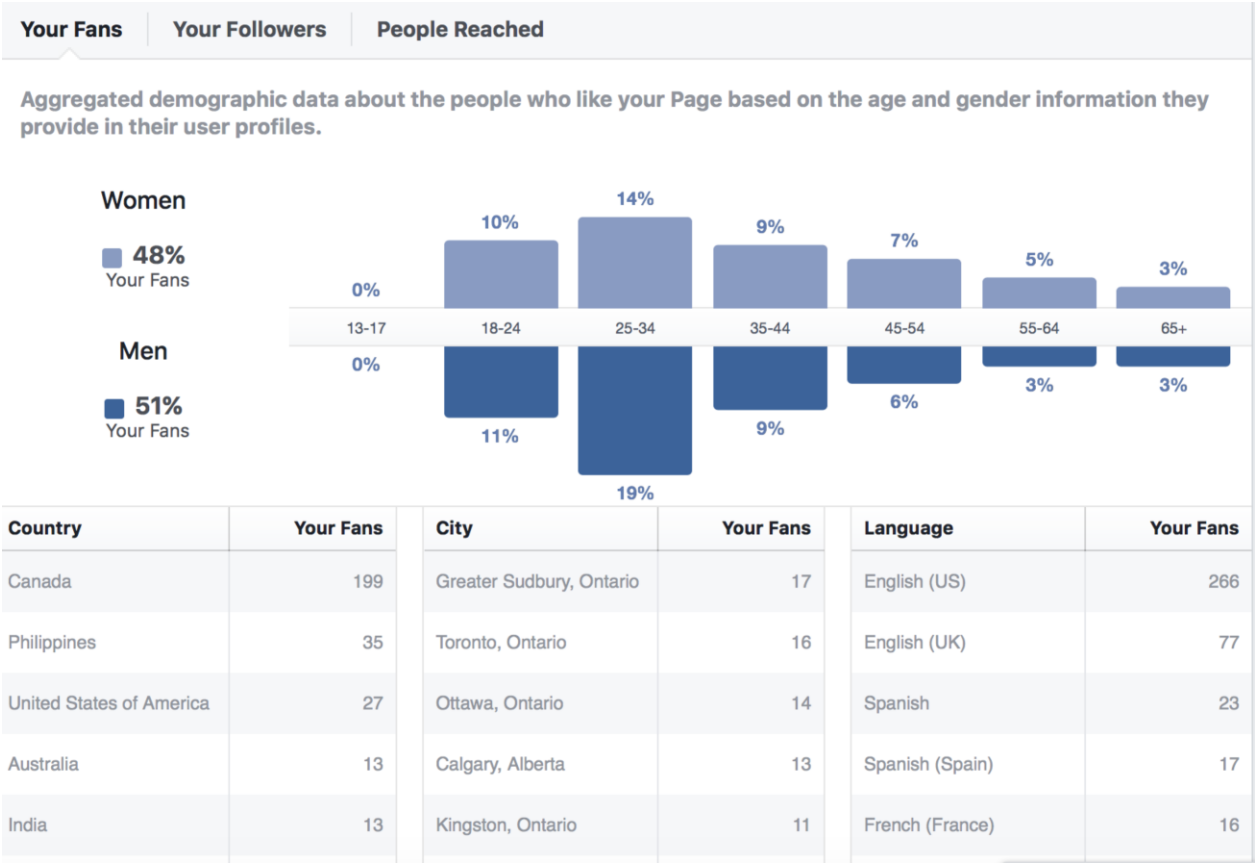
Your Fans | Your Followers | People Reached

Aggregated demographic data about the people who like your Page based on the age and gender information they provide in their user profiles.

Women
48%
Your Fans

Men
51%
Your Fans

0% 10% 14% 9% 7% 5% 3%
13-17 18-24 25-34 35-44 45-54 55-64 65+
0% 11% 19% 9% 6% 3% 3%

| Country | Your Fans |
|---|---|
| Canada | 199 |
| Philippines | 35 |
| United States of America | 27 |
| Australia | 13 |
| India | 13 |

| City | Your Fans |
|---|---|
| Greater Sudbury, Ontario | 17 |
| Toronto, Ontario | 16 |
| Ottawa, Ontario | 14 |
| Calgary, Alberta | 13 |
| Kingston, Ontario | 11 |

| Language | Your Fans |
|---|---|
| English (US) | 266 |
| English (UK) | 77 |
| Spanish | 23 |
| Spanish (Spain) | 17 |
| French (France) | 16 |